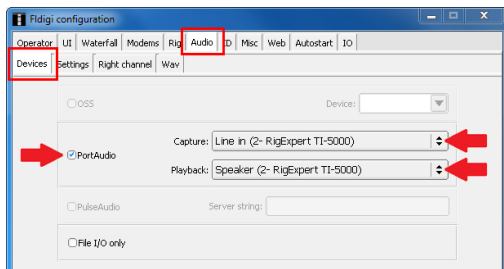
Fldigi configuration

Operator | UI | Waterfall | Modems | Rig | Audio | ID | Misc | Web | Autostart | IO

Devices | Settings | Right channel | Wav

OSS

Device:

PortAudio

Capture: Line in (2- RigExpert TI-5000)

Playback: Speaker (2- RigExpert TI-5000)

PulseAudio

Server string:

File I/O only